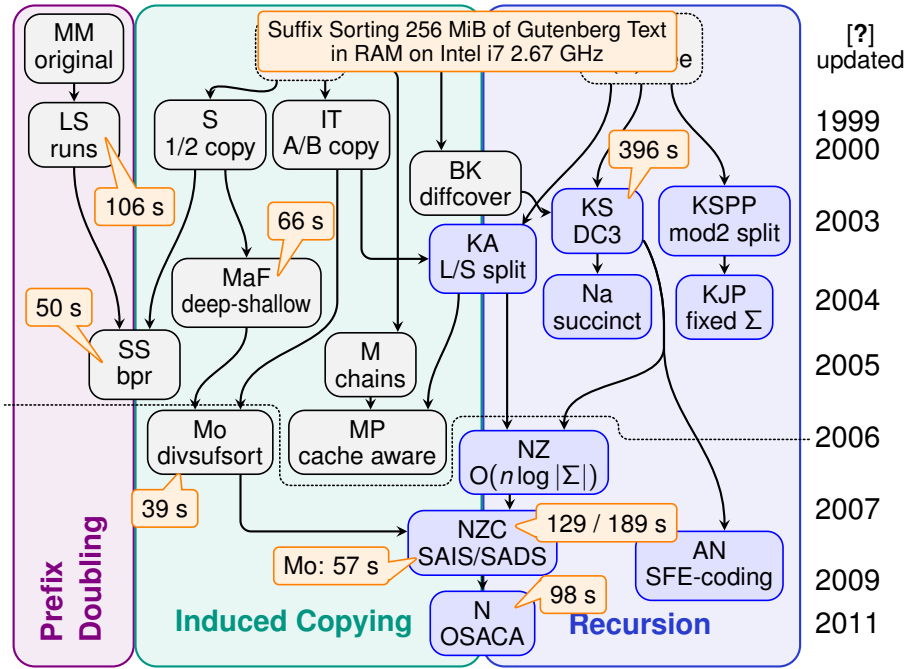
Suffix Sorting 256 MiB of Gutenberg Text in RAM on Intel i7 2.67 GHz

[?] updated

MM original

LS runs

106 s

50 s

SS bpr

S 1/2 copy

IT A/B copy

66 s

MaF deep-shallow

M chains

MP cache aware

Mo divsufsort

39 s

BK diffcover

KA L/S split

396 s

KS DC3

KSPP mod2 split

Na succinct

KJP fixed $\Sigma$

NZ O($n \log |\Sigma|$)

NZC SAIS/SADS

129 / 189 s

Mo: 57 s

AN SFE-coding

N OSACA

98 s

e

1999
2000
2003
2004
2005
2006
2007
2009
2011

Prefix Doubling

Induced Copying

Recursion